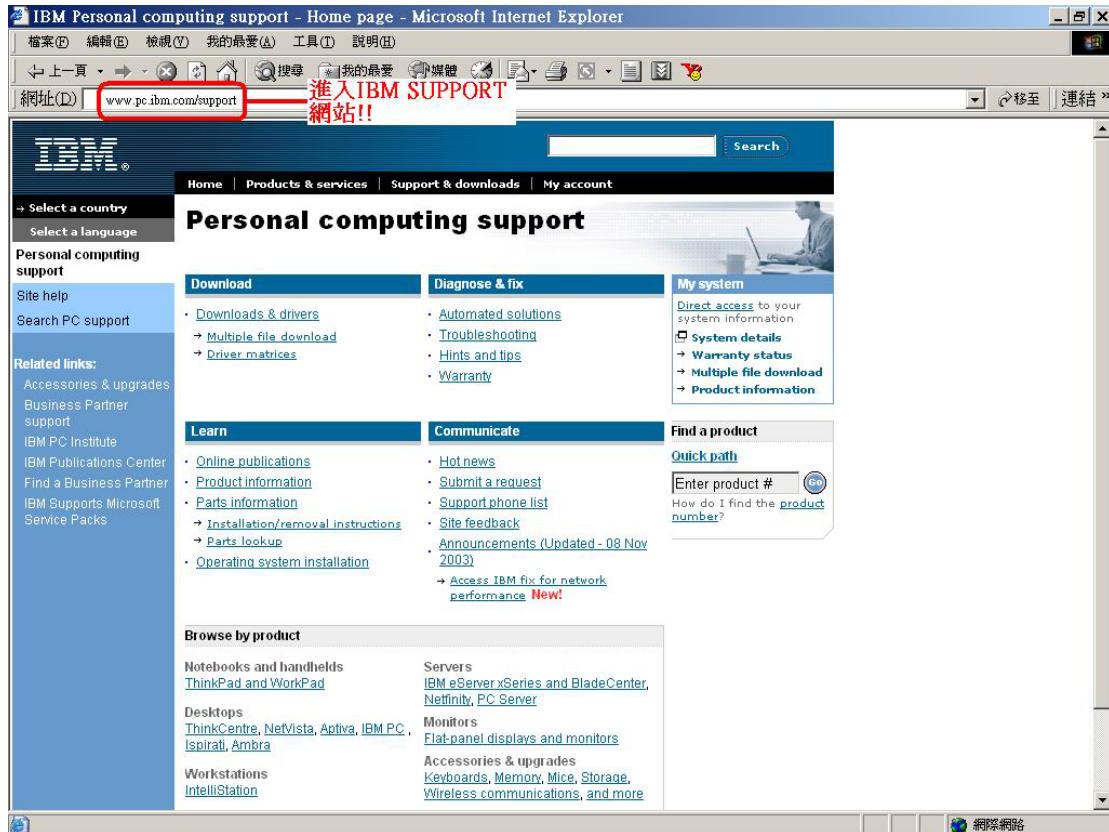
IBM Personal computing support - Home page - Microsoft Internet Explorer

檔案(F) 編輯(E) 檢視(V) 我的最愛(A) 工具(T) 說明(H)

上一頁 搜尋 我的最愛 媒體

網址(D) www.pc.ibm.com/support

進入IBM SUPPORT 網站!!

移至 連結 »

IBM

Search

Home | Products & services | Support & downloads | My account

→ Select a country

Select a language

Personal computing support

Site help

Search PC support

Related links:

Accessories & upgrades

Business Partner support

IBM PC Institute

IBM Publications Center

Find a Business Partner

IBM Supports Microsoft Service Packs

Personal computing support

Download

· Downloads & drivers

→ Multiple file download

→ Driver matrices

Diagnose & fix

· Automated solutions

· Troubleshooting

· Hints and tips

· Warranty

My system

Direct access to your system information

System details

→ Warranty status

→ Multiple file download

→ Product information

Learn

· Online publications

· Product information

· Parts information

→ Installation/removal instructions

→ Parts lookup

· Operating system installation

Communicate

· Hot news

· Submit a request

· Support phone list

· Site feedback

· Announcements (Updated - 08 Nov 2003)

→ Access IBM fix for network performance New!

Find a product

Quick path

Enter product #

Go

How do I find the product number?

Browse by product

Notebooks and handhelds

ThinkPad and WorkPad

Desktops

ThinkCentre, NetVista, Aptiva, IBM PC, Ispirati, Ambra

Workstations

IntelliStation

Servers

IBM eServer xSeries and BladeCenter, Netfinity, PC Server

Monitors

Flat-panel displays and monitors

Accessories & upgrades

Keyboards, Memory, Mice, Storage, Wireless communications, and more

網際網路